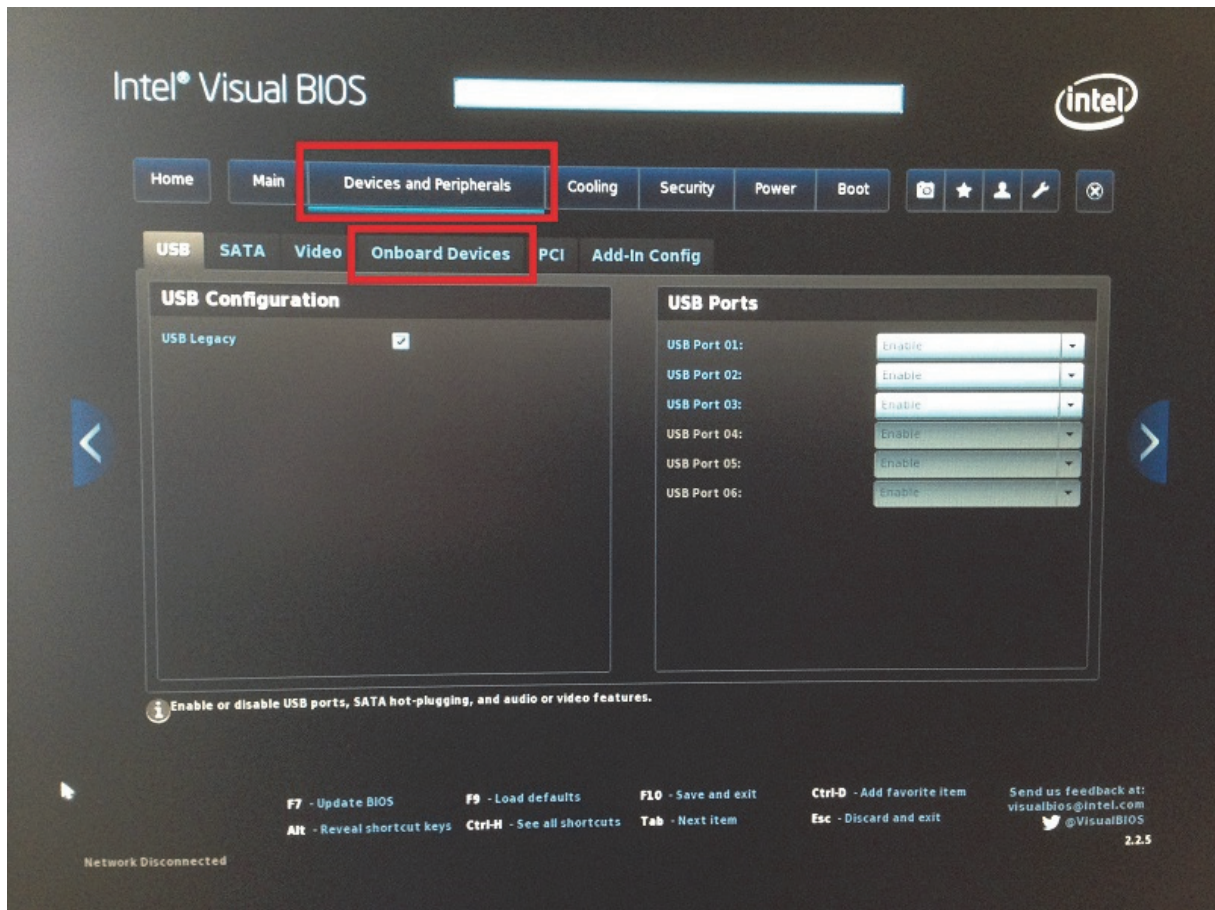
Intel® Visual BIOS

intel

Home Main Devices and Peripherals Cooling Security Power Boot

USB SATA Video Onboard Devices PCI Add-In Config

USB Configuration

USB Legacy

USB Ports

USB Port 01: Enable
USB Port 02: Enable
USB Port 03: Enable
USB Port 04: Enable
USB Port 05: Enable
USB Port 06: Enable

Enable or disable USB ports, SATA hot-plugging, and audio or video features.

F7 - Update BIOS
Alt - Reveal shortcut keys
F9 - Load defaults
Ctrl-H - See all shortcuts
F10 - Save and exit
Tab - Next item
Ctrl-D - Add favorite item
Esc - Discard and exit
Send us feedback at: visualbios@intel.com
@VisualBIOS
2.2.5

Network Disconnected